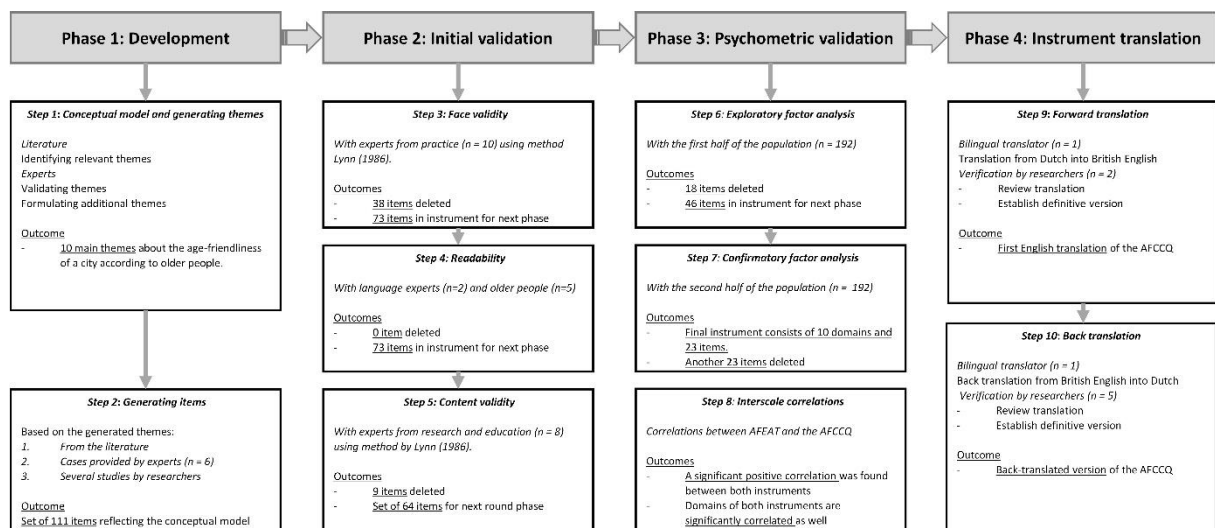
Phase 1: Development

Step 1: Conceptual model and generating themes

Literature
Identifying relevant themes
Experts
Validating themes
Formulating additional themes

Outcome
- 10 main themes about the age-friendliness of a city according to older people.

Step 2: Generating items

Based on the generated themes:
1. From the literature
2. Cases provided by experts (n = 6)
3. Several studies by researchers

Outcome
Set of 111 items reflecting the conceptual model

Phase 2: Initial validation

Step 3: Face validity

With experts from practice (n = 10) using method Lynn (1986).

Outcomes
- 38 items deleted
- 73 items in instrument for next phase

Step 4: Readability

With language experts (n=2) and older people (n=5)

Outcomes
- 0 item deleted
- 73 items in instrument for next phase

Step 5: Content validity

With experts from research and education (n = 8) using method by Lynn (1986).

Outcomes
- 9 items deleted
- Set of 64 items for next round phase

Phase 3: Psychometric validation

Step 6: Exploratory factor analysis

With the first half of the population (n = 192)

Outcomes
- 18 items deleted
- 46 items in instrument for next phase

Step 7: Confirmatory factor analysis

With the second half of the population (n = 192)

Outcomes
- Final instrument consists of 10 domains and 23 items.
- Another 23 items deleted

Step 8: Interscale correlations

Correlations between AFEAT and the AFCCQ

Outcomes
- A significant positive correlation was found between both instruments
- Domains of both instruments are significantly correlated as well

Phase 4: Instrument translation

Step 9: Forward translation

Bilingual translator (n = 1)
Translation from Dutch into British English
Verification by researchers (n = 2)
- Review translation
- Establish definitive version

Outcome
- First English translation of the AFCCQ

Step 10: Back translation

Bilingual translator (n = 1)
Back translation from British English into Dutch
Verification by researchers (n = 5)
- Review translation
- Establish definitive version

Outcome
- Back-translated version of the AFCCQ